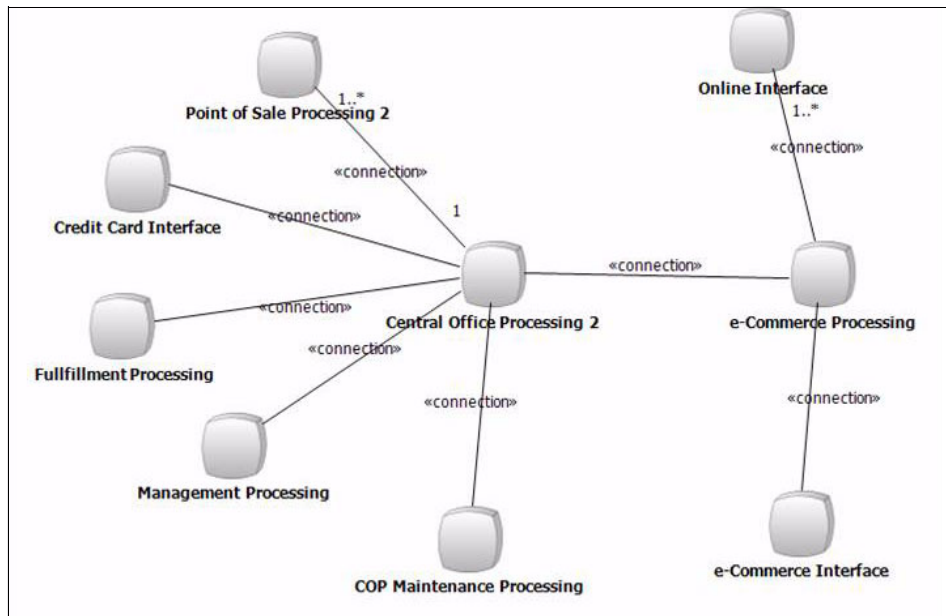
Online Interface
1..*
«connection»
Point of Sale Processing 2
1..*
«connection»
1
Credit Card Interface
«connection»
«connection»
Fullfillment Processing
«connection»
Central Office Processing 2
«connection»
e-Commerce Processing
«connection»
«connection»
Management Processing
COP Maintenance Processing
e-Commerce Interface